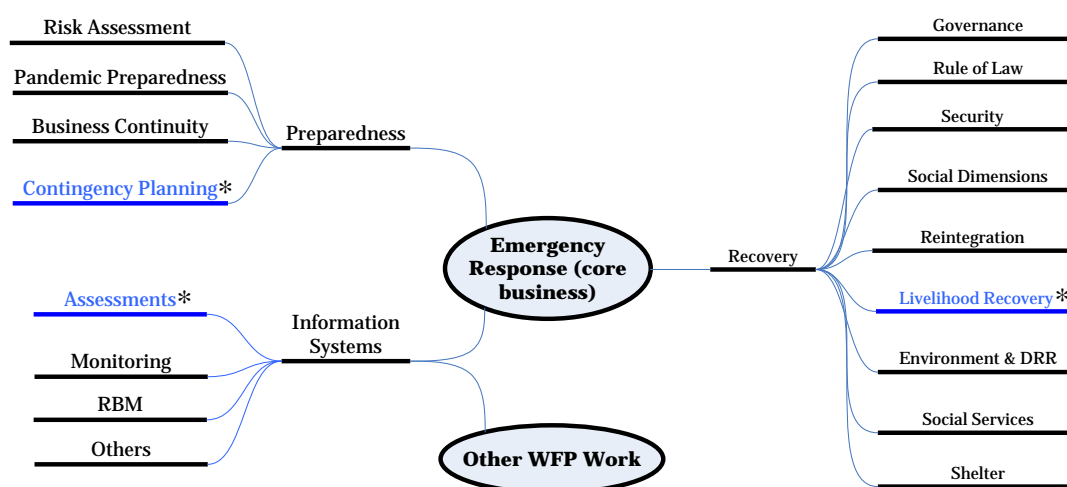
Risk Assessment

Pandemic Preparedness

Business Continuity

Contingency Planning*

Preparedness

Emergency Response (core business)

Assessments*

Monitoring

RBM

Others

Information Systems

Other WFP Work

Recovery

Governance

Rule of Law

Security

Social Dimensions

Reintegration

Livelihood Recovery*

Environment & DRR

Social Services

Shelter